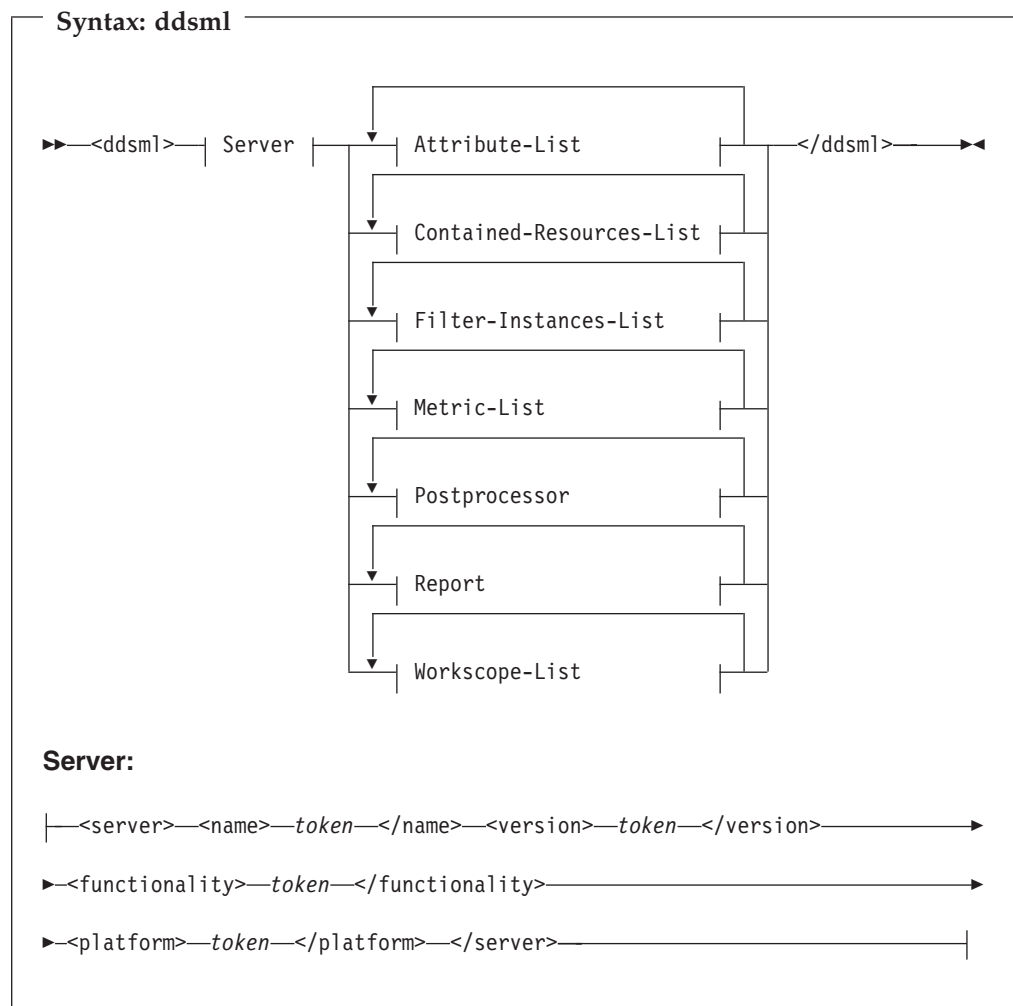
Syntax: ddsml

<ddsml> Server Attribute-List </ddsml>

Contained-Resources-List

Filter-Instances-List

Metric-List

Postprocessor

Report

Workscope-List

Server:

<server> <name> token </name> <version> token </version>

<functionality> token </functionality>

<platform> token </platform> </server>